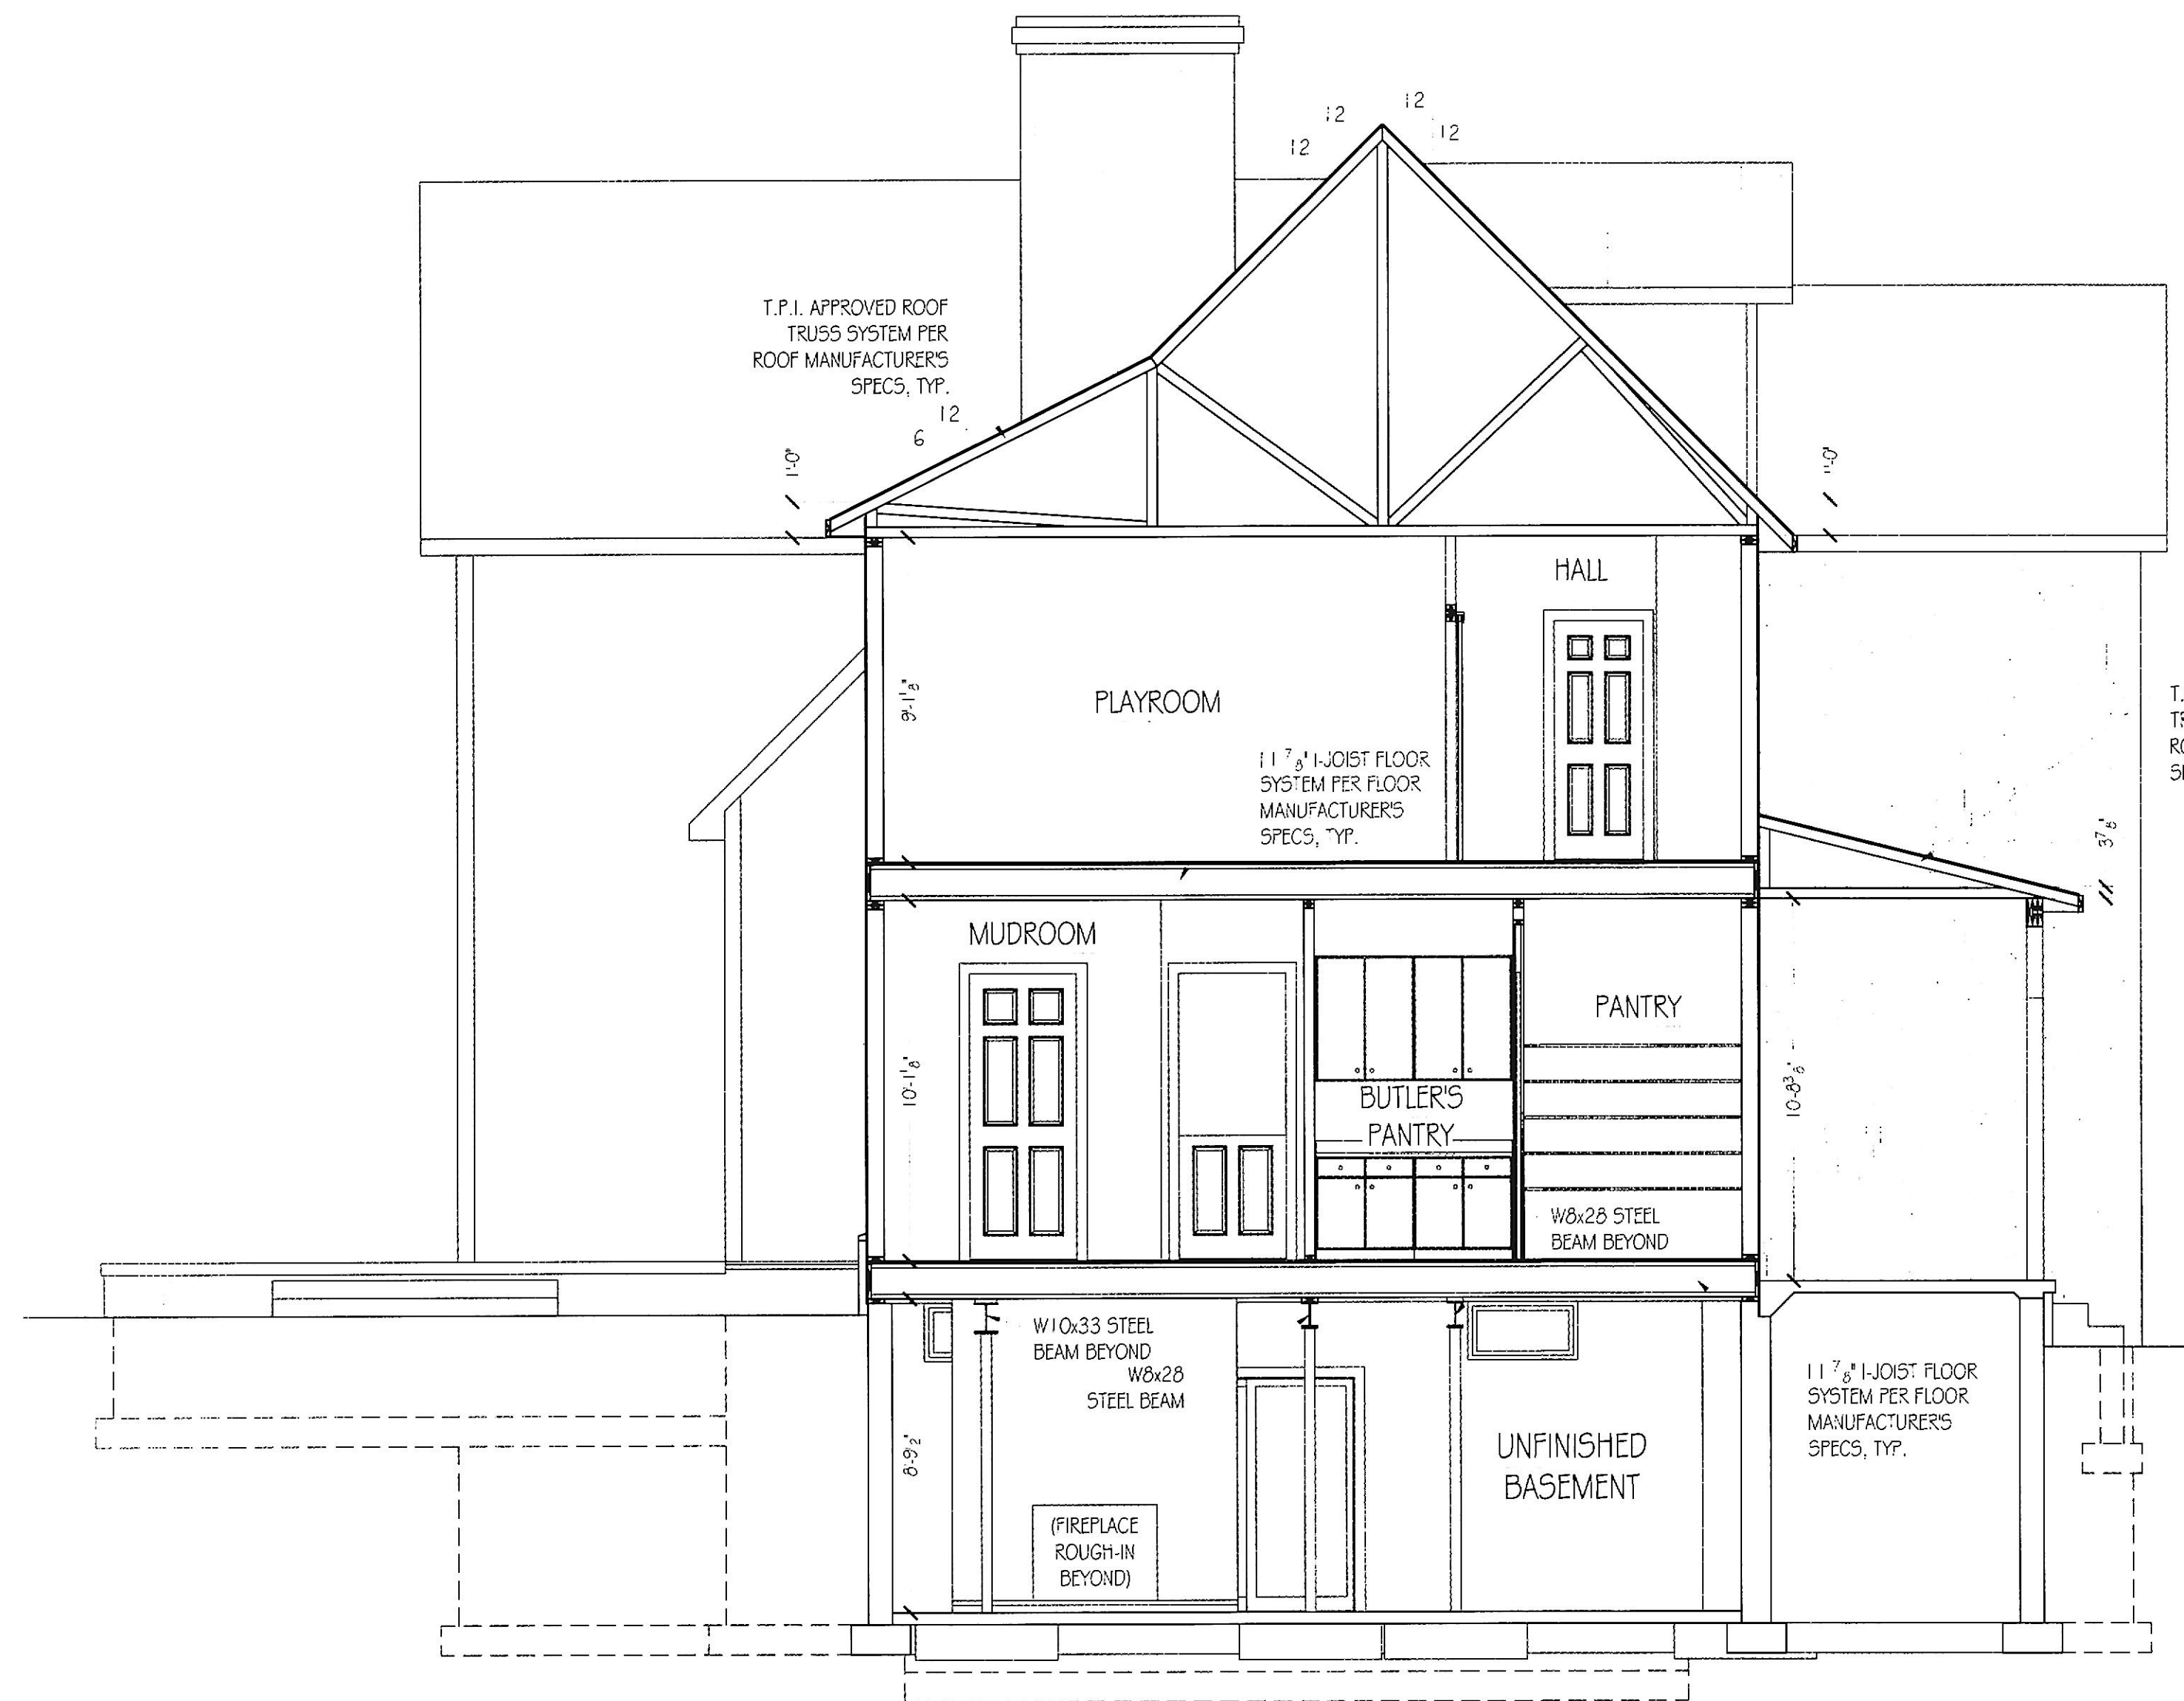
12
12
12
12

T.P.I. APPROVED ROOF TRUSS SYSTEM PER ROOF MANUFACTURER'S SPECS, TYP.

12
6

1'-0"

1'-0"

HALL

PLAYROOM

$9'-1\frac{1}{8}"$

$11\frac{7}{8}"$ I-JOIST FLOOR SYSTEM PER FLOOR MANUFACTURER'S SPECS, TYP.

T.
TS
RO
SP

$3\frac{7}{8}"$

MUDROOM

PANTRY

$10'-1\frac{1}{8}"$

BUTLER'S PANTRY

$10'-8\frac{3}{8}"$

W8x28 STEEL BEAM BEYOND

W10x33 STEEL BEAM BEYOND
W8x28 STEEL BEAM

$8'-9\frac{1}{2}"$

UNFINISHED BASEMENT

$11\frac{7}{8}"$ I-JOIST FLOOR SYSTEM PER FLOOR MANUFACTURER'S SPECS, TYP.

(FIREPLACE ROUGH-IN BEYOND)